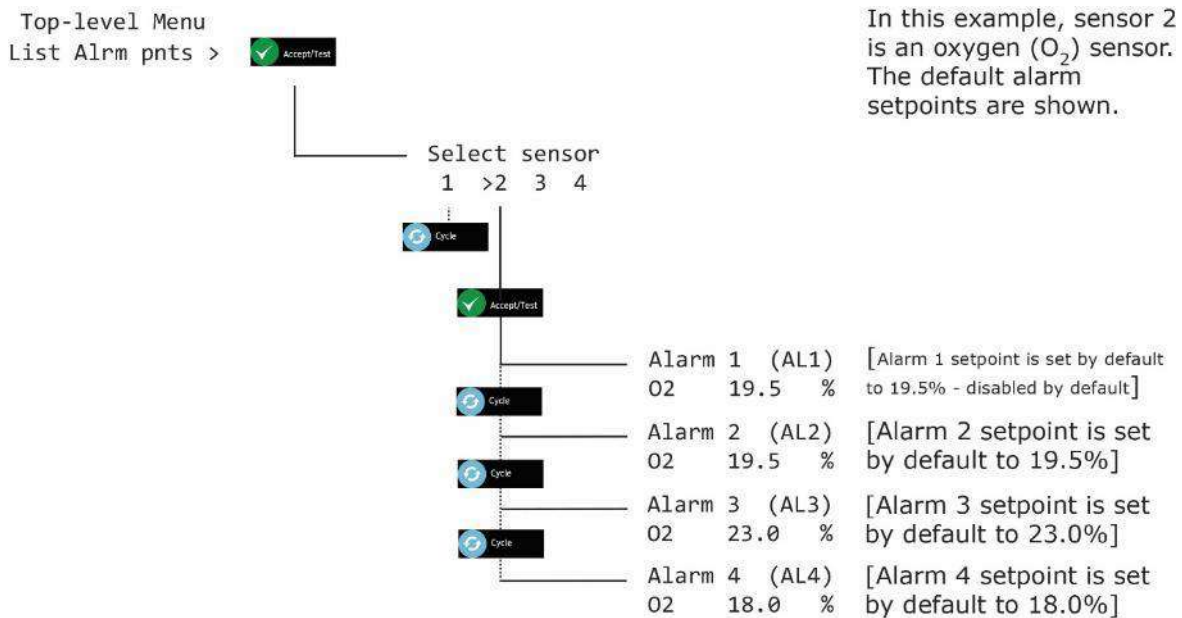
Top-level Menu
List Alrm pnts >

Accept/Test

In this example, sensor 2 is an oxygen ($O_2$) sensor. The default alarm setpoints are shown.

Select sensor
1 >2 3 4

Cycle

Accept/Test

Alarm 1 (AL1)
O2 19.5 %

[Alarm 1 setpoint is set by default to 19.5% - disabled by default]

Cycle

Alarm 2 (AL2)
O2 19.5 %

[Alarm 2 setpoint is set by default to 19.5%]

Cycle

Alarm 3 (AL3)
O2 23.0 %

[Alarm 3 setpoint is set by default to 23.0%]

Cycle

Alarm 4 (AL4)
O2 18.0 %

[Alarm 4 setpoint is set by default to 18.0%]